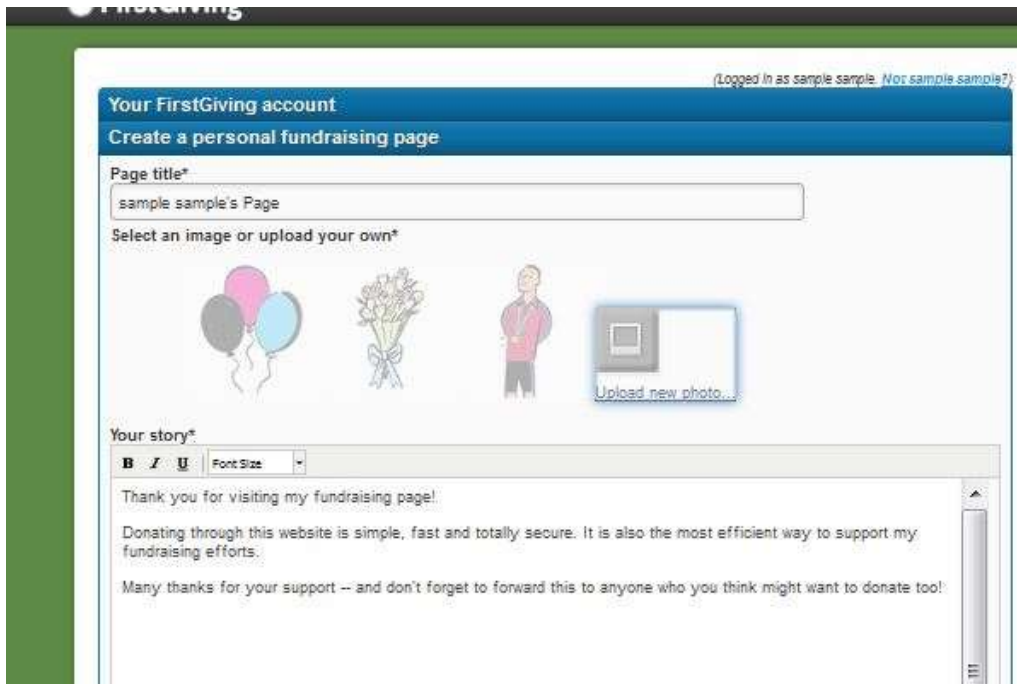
FirstGiving

(Logged in as sample sample. Not sample sample?)

Your FirstGiving account

Create a personal fundraising page

Page title*

sample sample's Page

Select an image or upload your own*

Upload new photo...

Your story*

B I U Font Size

Thank you for visiting my fundraising page!

Donating through this website is simple, fast and totally secure. It is also the most efficient way to support my fundraising efforts.

Many thanks for your support -- and don't forget to forward this to anyone who you think might want to donate too!